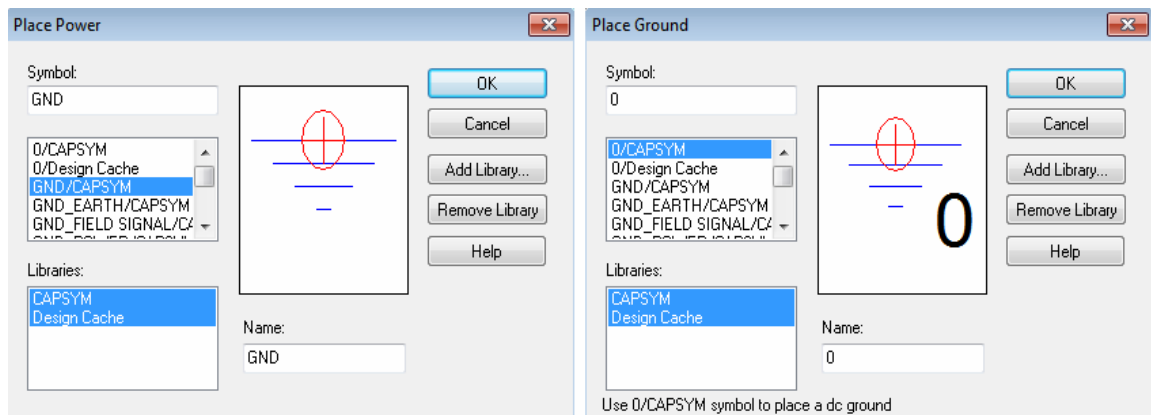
Place Power

Symbol:
GND

0/CAPSYM
0/Design Cache
GND/CAPSYM
GND_EARTH/CAPSYM
GND_FIELD SIGNAL/C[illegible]

Libraries:
CAPSYM
Design Cache

OK
Cancel
Add Library...
Remove Library
Help

Name:
GND

Place Ground

Symbol:
0

0/CAPSYM
0/Design Cache
GND/CAPSYM
GND_EARTH/CAPSYM
GND_FIELD SIGNAL/C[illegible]

Libraries:
CAPSYM
Design Cache

0

OK
Cancel
Add Library...
Remove Library
Help

Name:
0

Use 0/CAPSYM symbol to place a dc ground